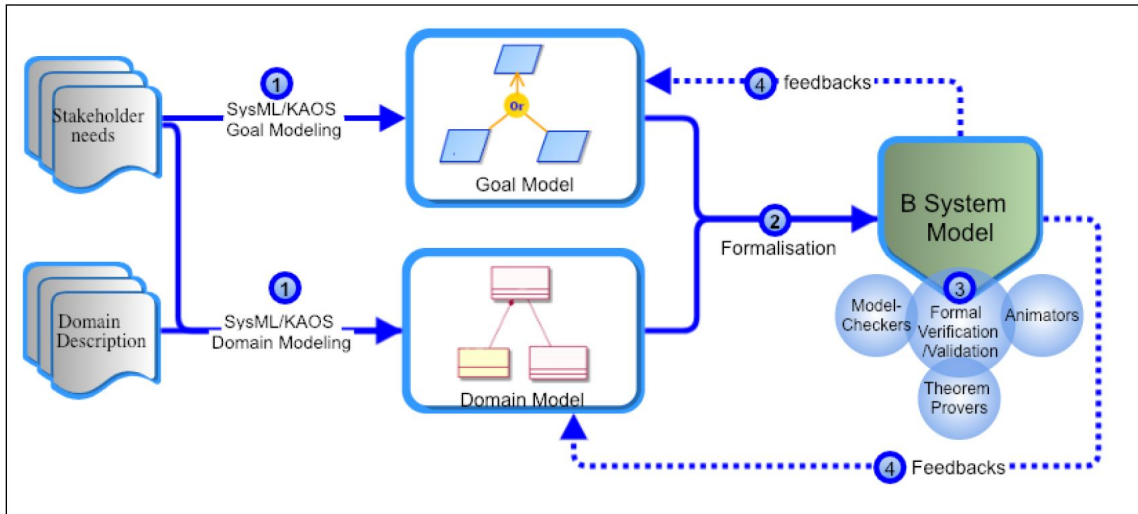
Stakeholder needs

1 SysML/KAOS Goal Modeling

Or

Goal Model

4 feedbacks

Domain Description

1 SysML/KAOS Domain Modeling

Domain Model

2 Formalisation

B System Model

3

Model-Checkers

Formal Verification /Validation

Animators

Theorem Provers

4 Feedbacks